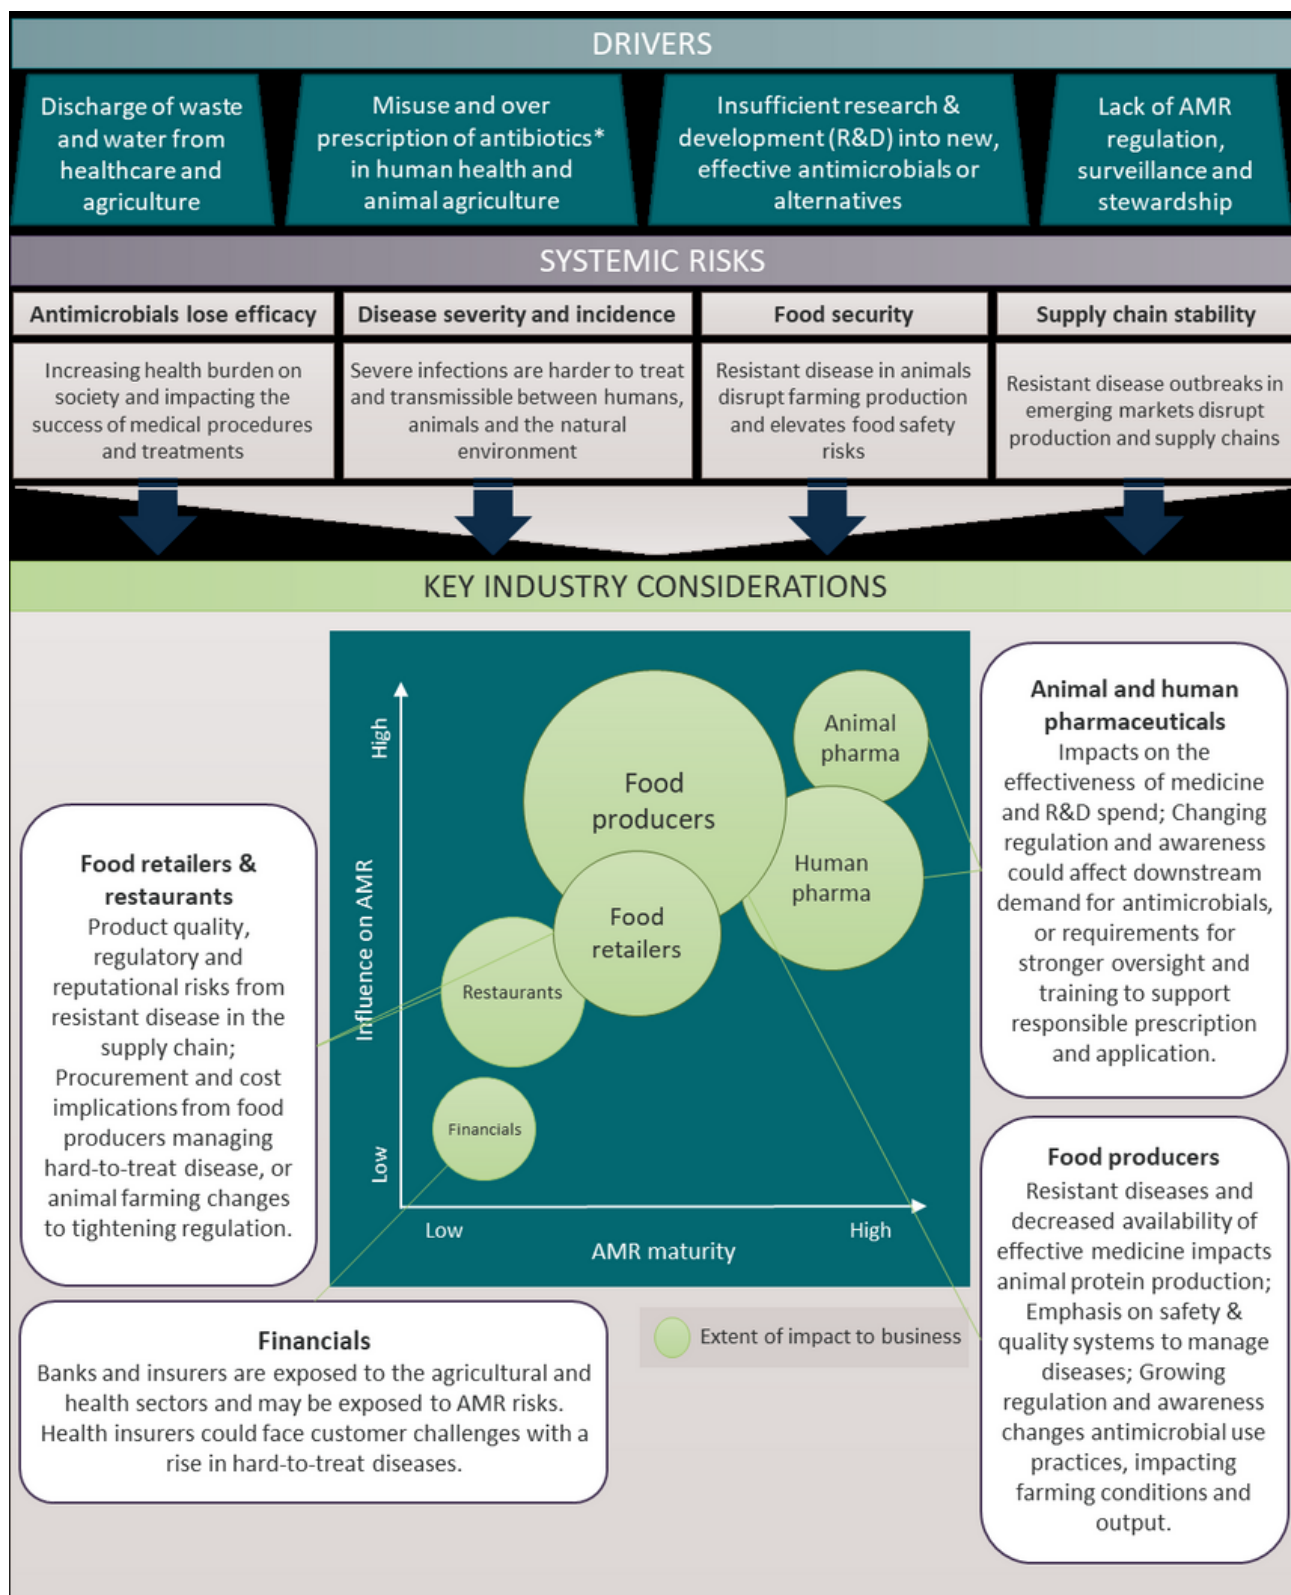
DRIVERS

Discharge of waste and water from healthcare and agriculture

Misuse and over prescription of antibiotics* in human health and animal agriculture

Insufficient research & development (R&D) into new, effective antimicrobials or alternatives

Lack of AMR regulation, surveillance and stewardship

SYSTEMIC RISKS

| Antimicrobials lose efficacy | Disease severity and incidence | Food security | Supply chain stability |
|---|---|---|---|
| Increasing health burden on society and impacting the success of medical procedures and treatments | Severe infections are harder to treat and transmissible between humans, animals and the natural environment | Resistant disease in animals disrupt farming production and elevates food safety risks | Resistant disease outbreaks in emerging markets disrupt production and supply chains |

KEY INDUSTRY CONSIDERATIONS

High
Influence on AMR
Low
Low
AMR maturity
High

Food producers
Animal pharma
Human pharma
Food retailers
Restaurants
Financials

Animal and human pharmaceuticals
Impacts on the effectiveness of medicine and R&D spend; Changing regulation and awareness could affect downstream demand for antimicrobials, or requirements for stronger oversight and training to support responsible prescription and application.

Food retailers & restaurants
Product quality, regulatory and reputational risks from resistant disease in the supply chain; Procurement and cost implications from food producers managing hard-to-treat disease, or animal farming changes to tightening regulation.

Food producers
Resistant diseases and decreased availability of effective medicine impacts animal protein production; Emphasis on safety & quality systems to manage diseases; Growing regulation and awareness changes antimicrobial use practices, impacting farming conditions and output.

Financials
Banks and insurers are exposed to the agricultural and health sectors and may be exposed to AMR risks. Health insurers could face customer challenges with a rise in hard-to-treat diseases.

Extent of impact to business